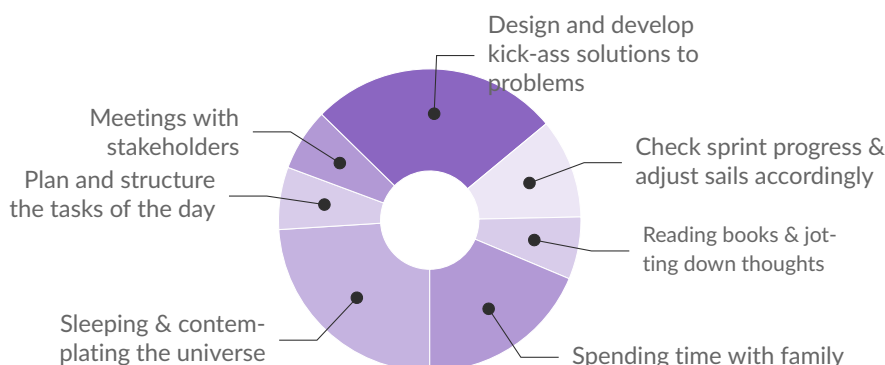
Design and develop kick-ass solutions to problems

Meetings with stakeholders

Check sprint progress & adjust sails accordingly

Plan and structure the tasks of the day

Reading books & jotting down thoughts

Sleeping & contemplating the universe

Spending time with family